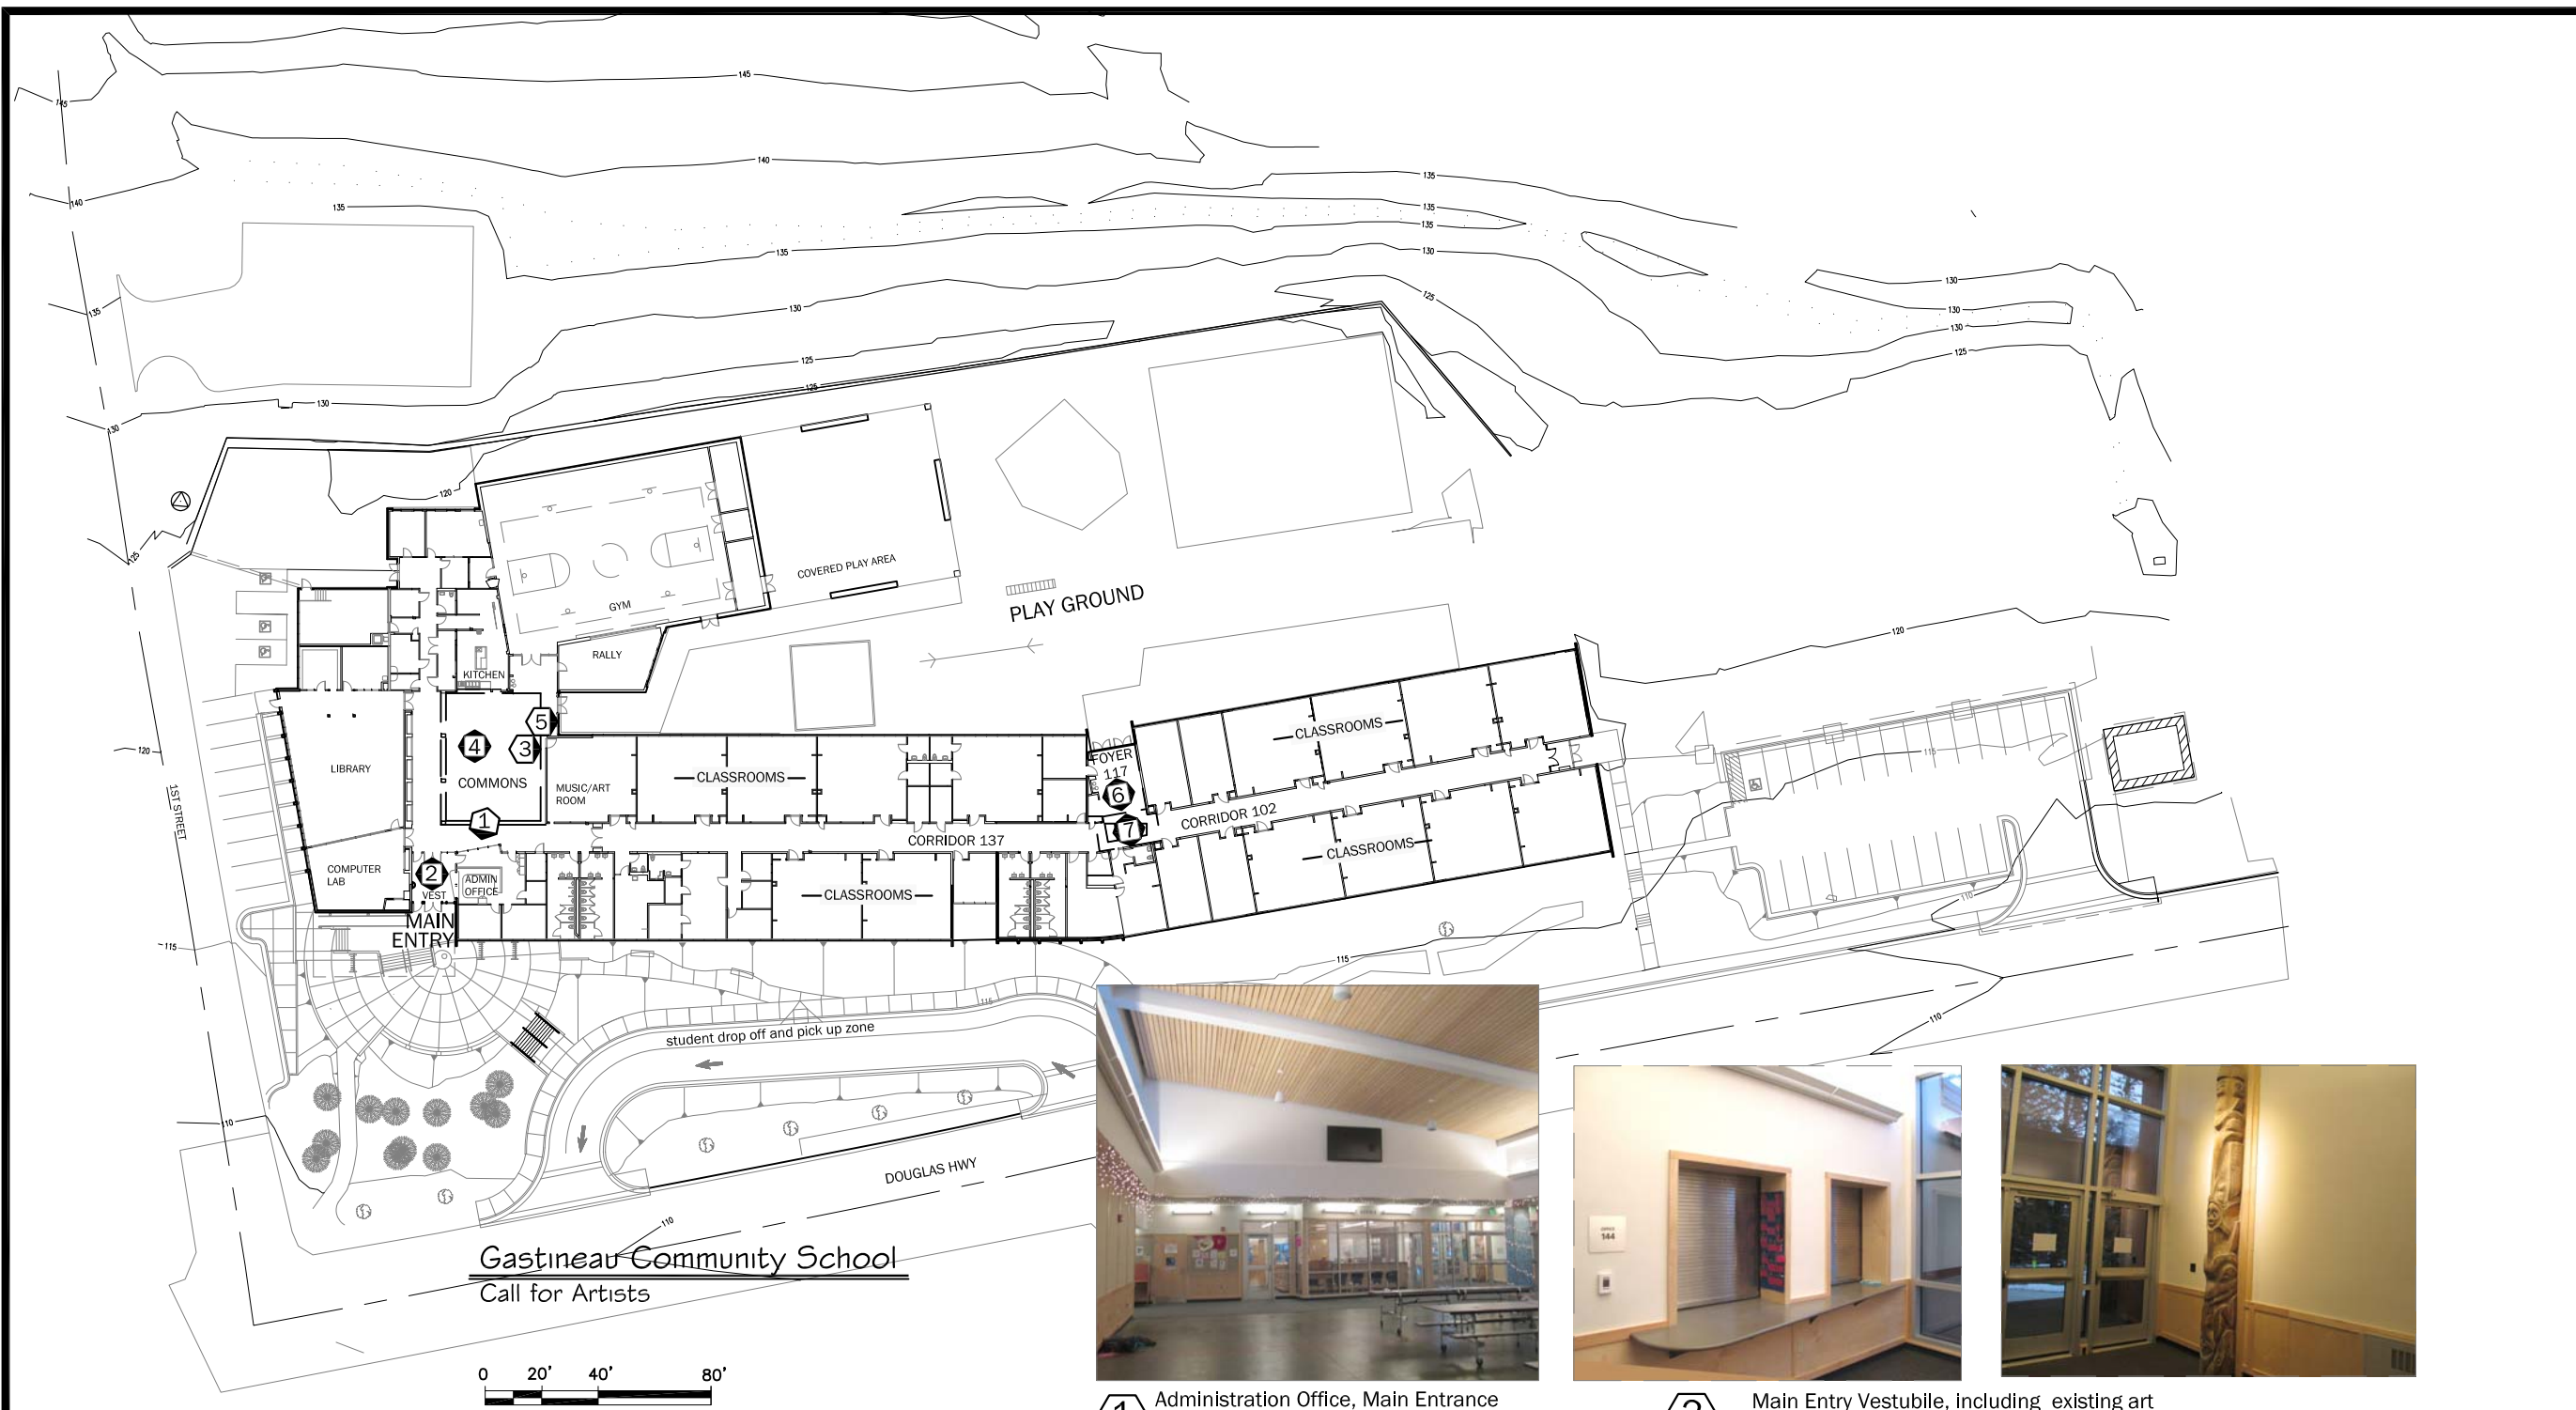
145
145
140
140
135
135
135
135
135
130
130
130
130
135
125
125
125
130
130
125
120
120
120
115
115
115
110
110
110

COVERED PLAY AREA
GYM
PLAY GROUND
RALLY
KITCHEN
LIBRARY
COMMONS
MUSIC/ART ROOM
CLASSROOMS
CLASSROOMS
CLASSROOMS
CLASSROOMS
FOYER 117
CORRIDOR 102
CORRIDOR 137
COMPUTER LAB
VEST
ADMIN OFFICE
MAIN ENTRY
1ST STREET
student drop off and pick up zone
DOUGLAS HWY
1 2 3 4 5 6 7

Gastineau Community School
Call for Artists

0 20' 40' 80'

144

1 Administration Office, Main Entrance

2 Main Entry Vestubile, including existing art